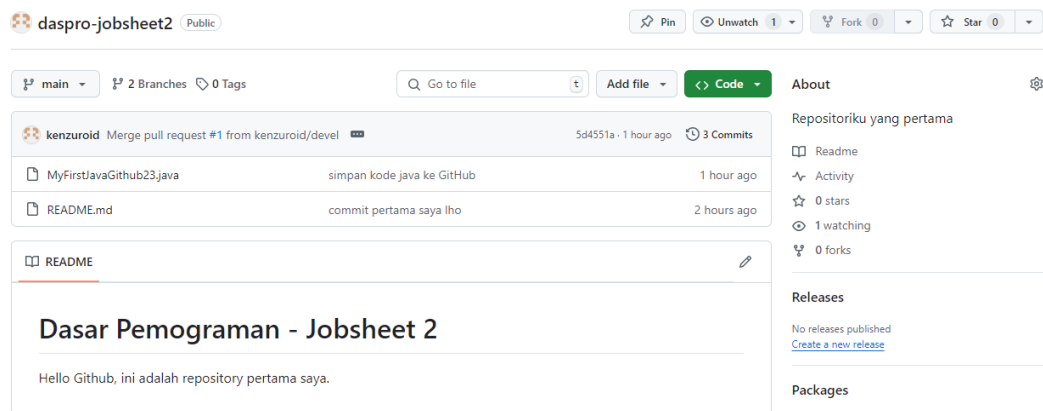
daspro-jobsheet2 Public

Pin Unwatch 1 Fork 0 Star 0

main 2 Branches 0 Tags Go to file t Add file Code

kenzuroid Merge pull request #1 from kenzuroid/devel 5d4551a · 1 hour ago 3 Commits

| MyFirstJavaGithub23.java | simpan kode java ke GitHub | 1 hour ago |
|---|---|---|
| README.md | commit pertama saya lho | 2 hours ago |

README

# Dasar Pemograman - Jobsheet 2

Hello Github, ini adalah repository pertama saya.

About

Repositoriku yang pertama

Readme
Activity
0 stars
1 watching
0 forks

Releases

No releases published
Create a new release

Packages